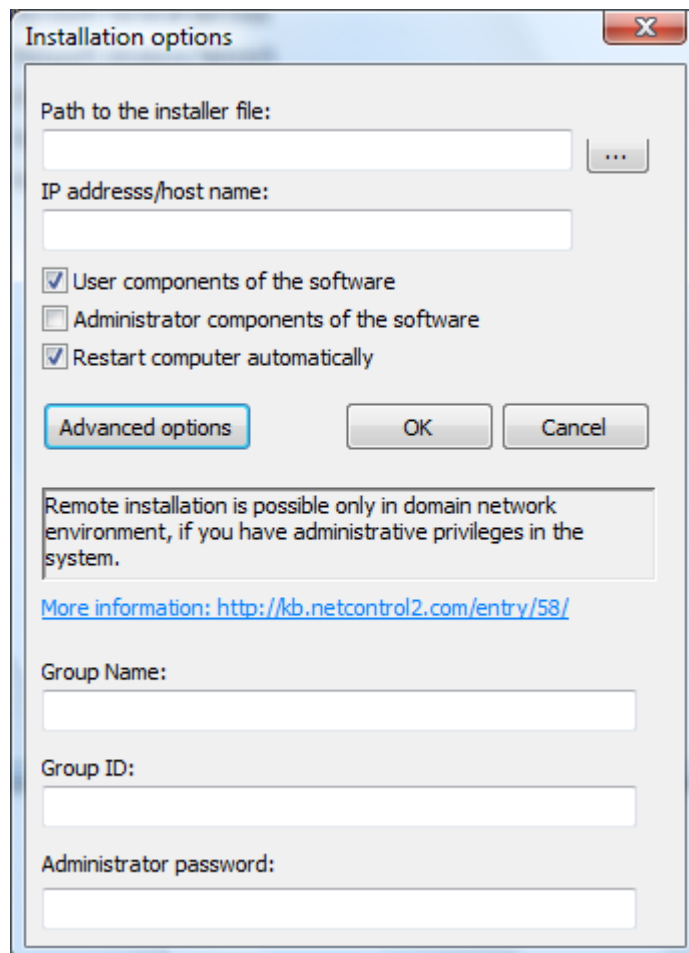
Installation options

Path to the installer file:

...

IP addresss/host name:

User components of the software

Administrator components of the software

Restart computer automatically

Advanced options

OK

Cancel

Remote installation is possible only in domain network environment, if you have administrative privileges in the system.

More information: http://kb.netcontrol2.com/entry/58/

Group Name:

Group ID:

Administrator password: